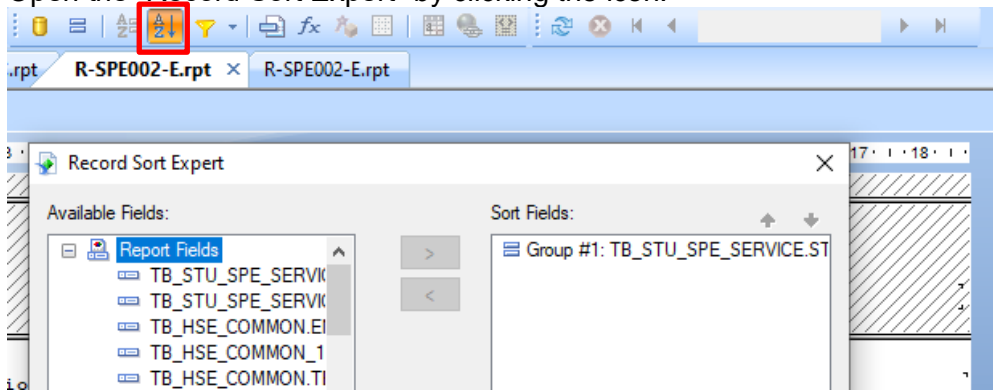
.rpt
R-SPE002-E.rpt ×
R-SPE002-E.rpt

17 · · 18 ·

Record Sort Expert

Available Fields:

Report Fields
TB_STU_SPE_SERVI
TB_STU_SPE_SERVI
TB_HSE_COMMON.EI
TB_HSE_COMMON_1
TB_HSE_COMMON.TI

>
<

Sort Fields:

Group #1: TB_STU_SPE_SERVICE.ST